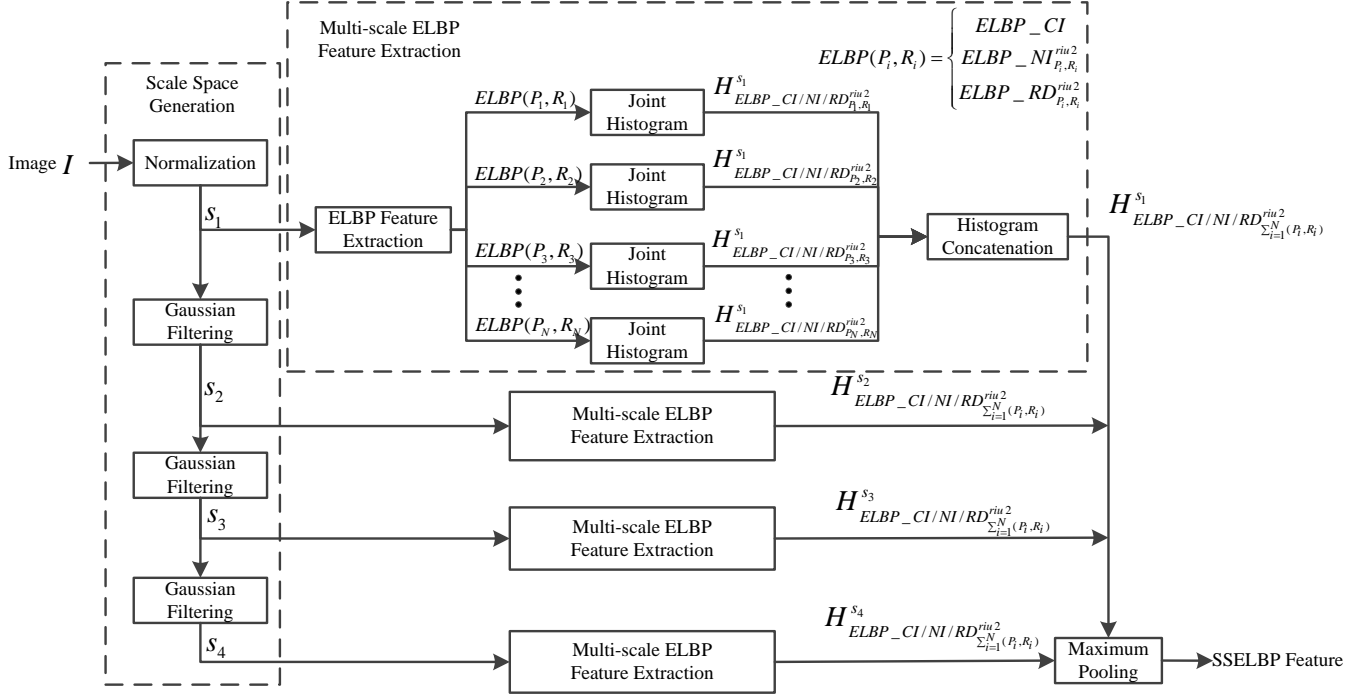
Multi-scale ELBP Feature Extraction

$ELBP(P_i, R_i) = \begin{cases} ELBP\_CI \\ ELBP\_NI_{P_i,R_i}^{riu2} \\ ELBP\_RD_{P_i,R_i}^{riu2} \end{cases}$

Scale Space Generation

Image $I$

Normalization

$s_1$

ELBP Feature Extraction

$ELBP(P_1, R_1)$

Joint Histogram

$H_{ELBP\_CI/NI/RD_{P_1,R_1}^{riu2}}^{s_1}$

$ELBP(P_2, R_2)$

Joint Histogram

$H_{ELBP\_CI/NI/RD_{P_2,R_2}^{riu2}}^{s_1}$

$ELBP(P_3, R_3)$

Joint Histogram

$H_{ELBP\_CI/NI/RD_{P_3,R_3}^{riu2}}^{s_1}$

$ELBP(P_N, R_N)$

Joint Histogram

$H_{ELBP\_CI/NI/RD_{P_N,R_N}^{riu2}}^{s_1}$

Histogram Concatenation

$H_{ELBP\_CI/NI/RD_{\sum_{i=1}^{N}(P_i,R_i)}^{riu2}}^{s_1}$

Gaussian Filtering

$s_2$

Multi-scale ELBP Feature Extraction

$H_{ELBP\_CI/NI/RD_{\sum_{i=1}^{N}(P_i,R_i)}^{riu2}}^{s_2}$

Gaussian Filtering

$s_3$

Multi-scale ELBP Feature Extraction

$H_{ELBP\_CI/NI/RD_{\sum_{i=1}^{N}(P_i,R_i)}^{riu2}}^{s_3}$

Gaussian Filtering

$s_4$

Multi-scale ELBP Feature Extraction

$H_{ELBP\_CI/NI/RD_{\sum_{i=1}^{N}(P_i,R_i)}^{riu2}}^{s_4}$

Maximum Pooling

SSELBP Feature